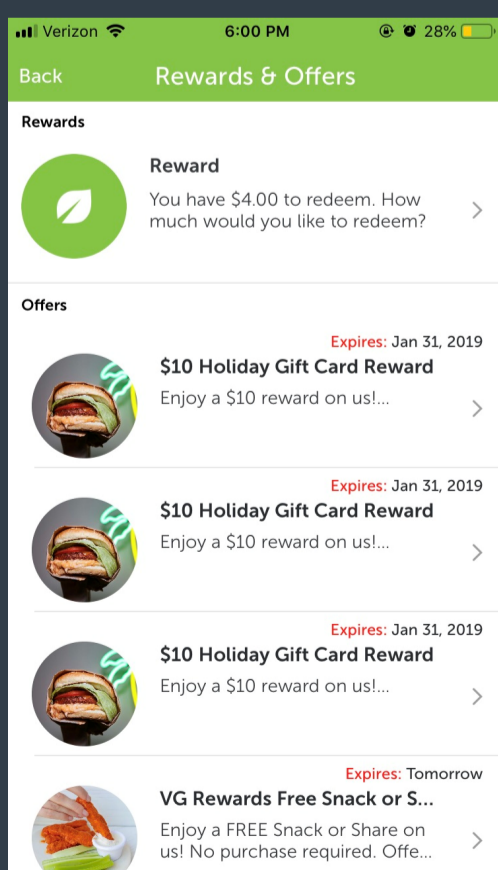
Verizon 6:00 PM 28%

Back Rewards & Offers

Rewards

Reward
You have $4.00 to redeem. How much would you like to redeem?

Offers

Expires: Jan 31, 2019
$10 Holiday Gift Card Reward
Enjoy a $10 reward on us!...

Expires: Jan 31, 2019
$10 Holiday Gift Card Reward
Enjoy a $10 reward on us!...

Expires: Jan 31, 2019
$10 Holiday Gift Card Reward
Enjoy a $10 reward on us!...

Expires: Tomorrow
VG Rewards Free Snack or S...
Enjoy a FREE Snack or Share on us! No purchase required. Offe...